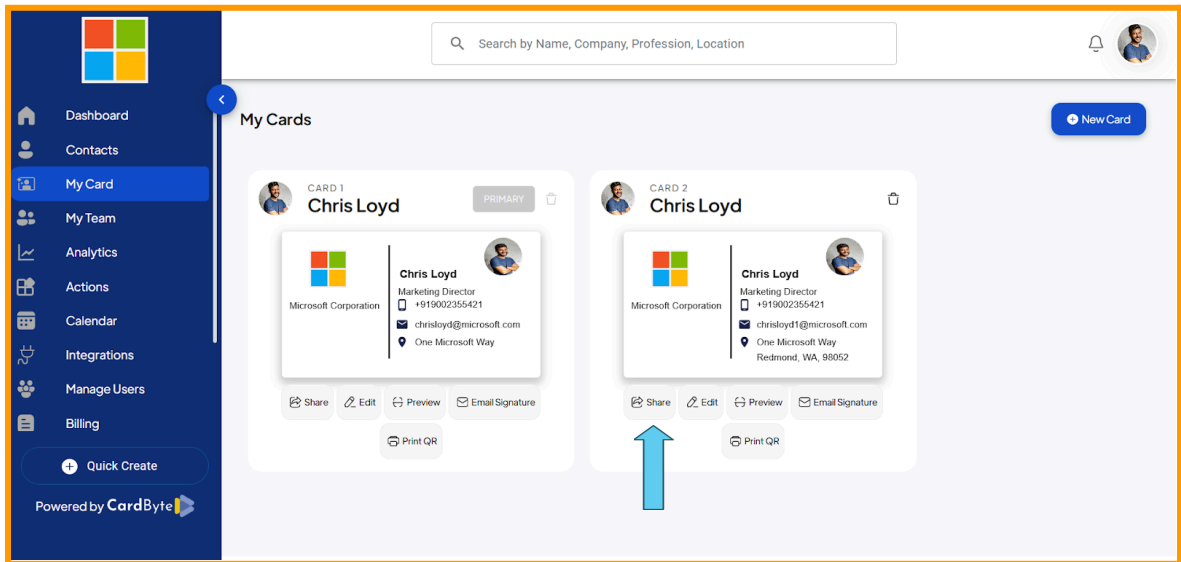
Search by Name, Company, Profession, Location

Dashboard
Contacts
My Card
My Team
Analytics
Actions
Calendar
Integrations
Manage Users
Billing

Quick Create

Powered by CardByte

My Cards

New Card

CARD 1
Chris Loyd
PRIMARY

Microsoft Corporation
Chris Loyd
Marketing Director
+919002355421
chrisloyd@microsoft.com
One Microsoft Way

Share Edit Preview Email Signature
Print QR

CARD 2
Chris Loyd

Microsoft Corporation
Chris Loyd
Marketing Director
+919002355421
chrisloyd1@microsoft.com
One Microsoft Way
Redmond, WA, 98052

Share Edit Preview Email Signature
Print QR